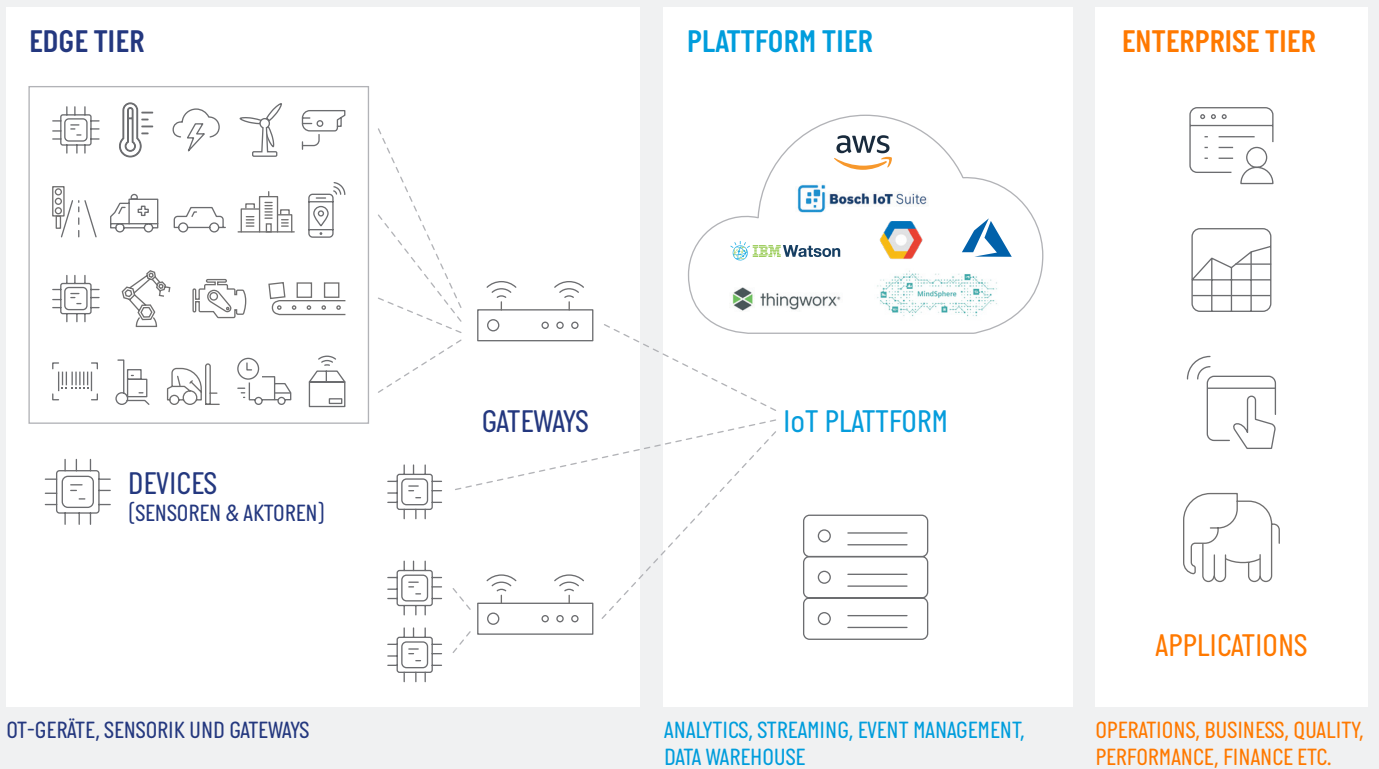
EDGE TIER

DEVICES
(SENSOREN & AKTOREN)

GATEWAYS

OT-GERÄTE, SENSORIK UND GATEWAYS

PLATTFORM TIER

aws

Bosch IoT Suite

IBM Watson

thingworx

MindSphere

IoT PLATTFORM

ANALYTICS, STREAMING, EVENT MANAGEMENT, DATA WAREHOUSE

ENTERPRISE TIER

APPLICATIONS

OPERATIONS, BUSINESS, QUALITY, PERFORMANCE, FINANCE ETC.